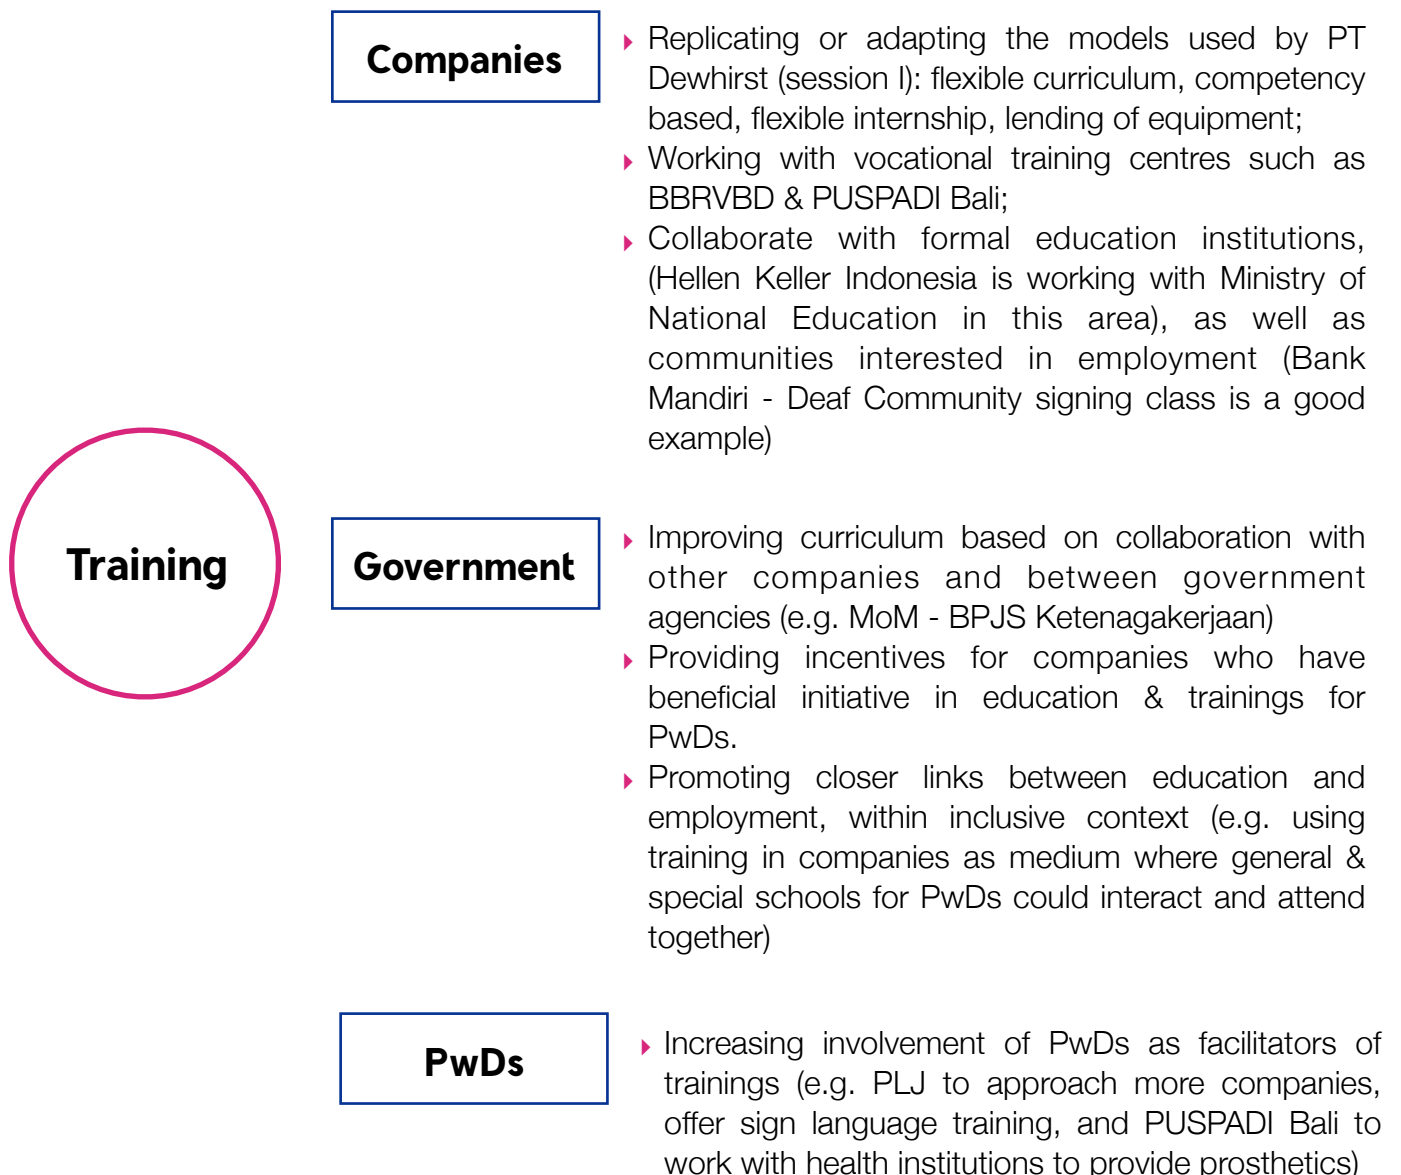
Companies

Replicating or adapting the models used by PT Dewhirst (session I): flexible curriculum, competency based, flexible internship, lending of equipment;

Working with vocational training centres such as BBRVBD & PUSPADI Bali;

Collaborate with formal education institutions, (Hellen Keller Indonesia is working with Ministry of National Education in this area), as well as communities interested in employment (Bank Mandiri - Deaf Community signing class is a good example)

Training

Government

Improving curriculum based on collaboration with other companies and between government agencies (e.g. MoM - BPJS Ketenagakerjaan)

Providing incentives for companies who have beneficial initiative in education & trainings for PwDs.

Promoting closer links between education and employment, within inclusive context (e.g. using training in companies as medium where general & special schools for PwDs could interact and attend together)

PwDs

Increasing involvement of PwDs as facilitators of trainings (e.g. PLJ to approach more companies, offer sign language training, and PUSPADI Bali to work with health institutions to provide prosthetics)